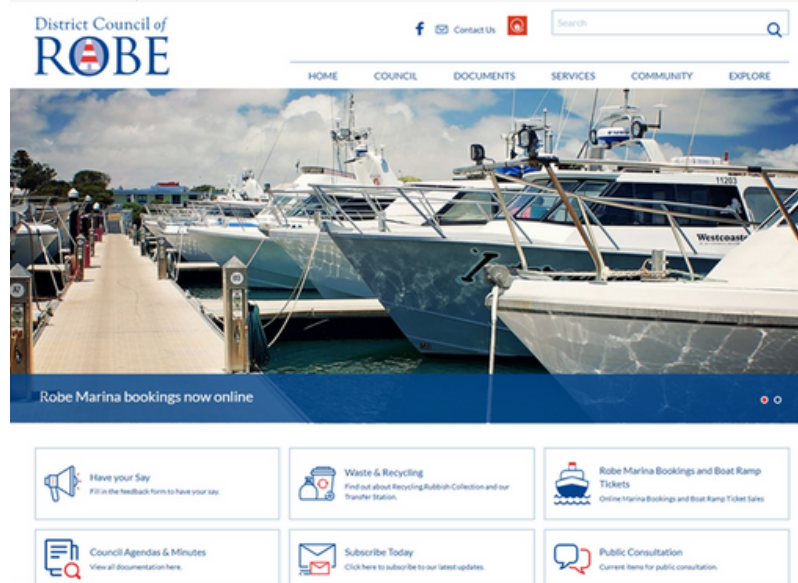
District Council of
ROBE

Contact Us

Search

HOME COUNCIL DOCUMENTS SERVICES COMMUNITY EXPLORE

11203

Westcoaster

Robe Marina bookings now online

Have your Say
Fill in the feedback form to have your say

Waste & Recycling
Find out about Recycling Rubbish Collection and our Transfer Station.

Robe Marina Bookings and Boat Ramp Tickets
Online Marina Bookings and Boat Ramp Ticket Sales

Council Agendas & Minutes
View all documentation here.

Subscribe Today
Click here to subscribe to our latest updates.

Public Consultation
Current items for public consultation.